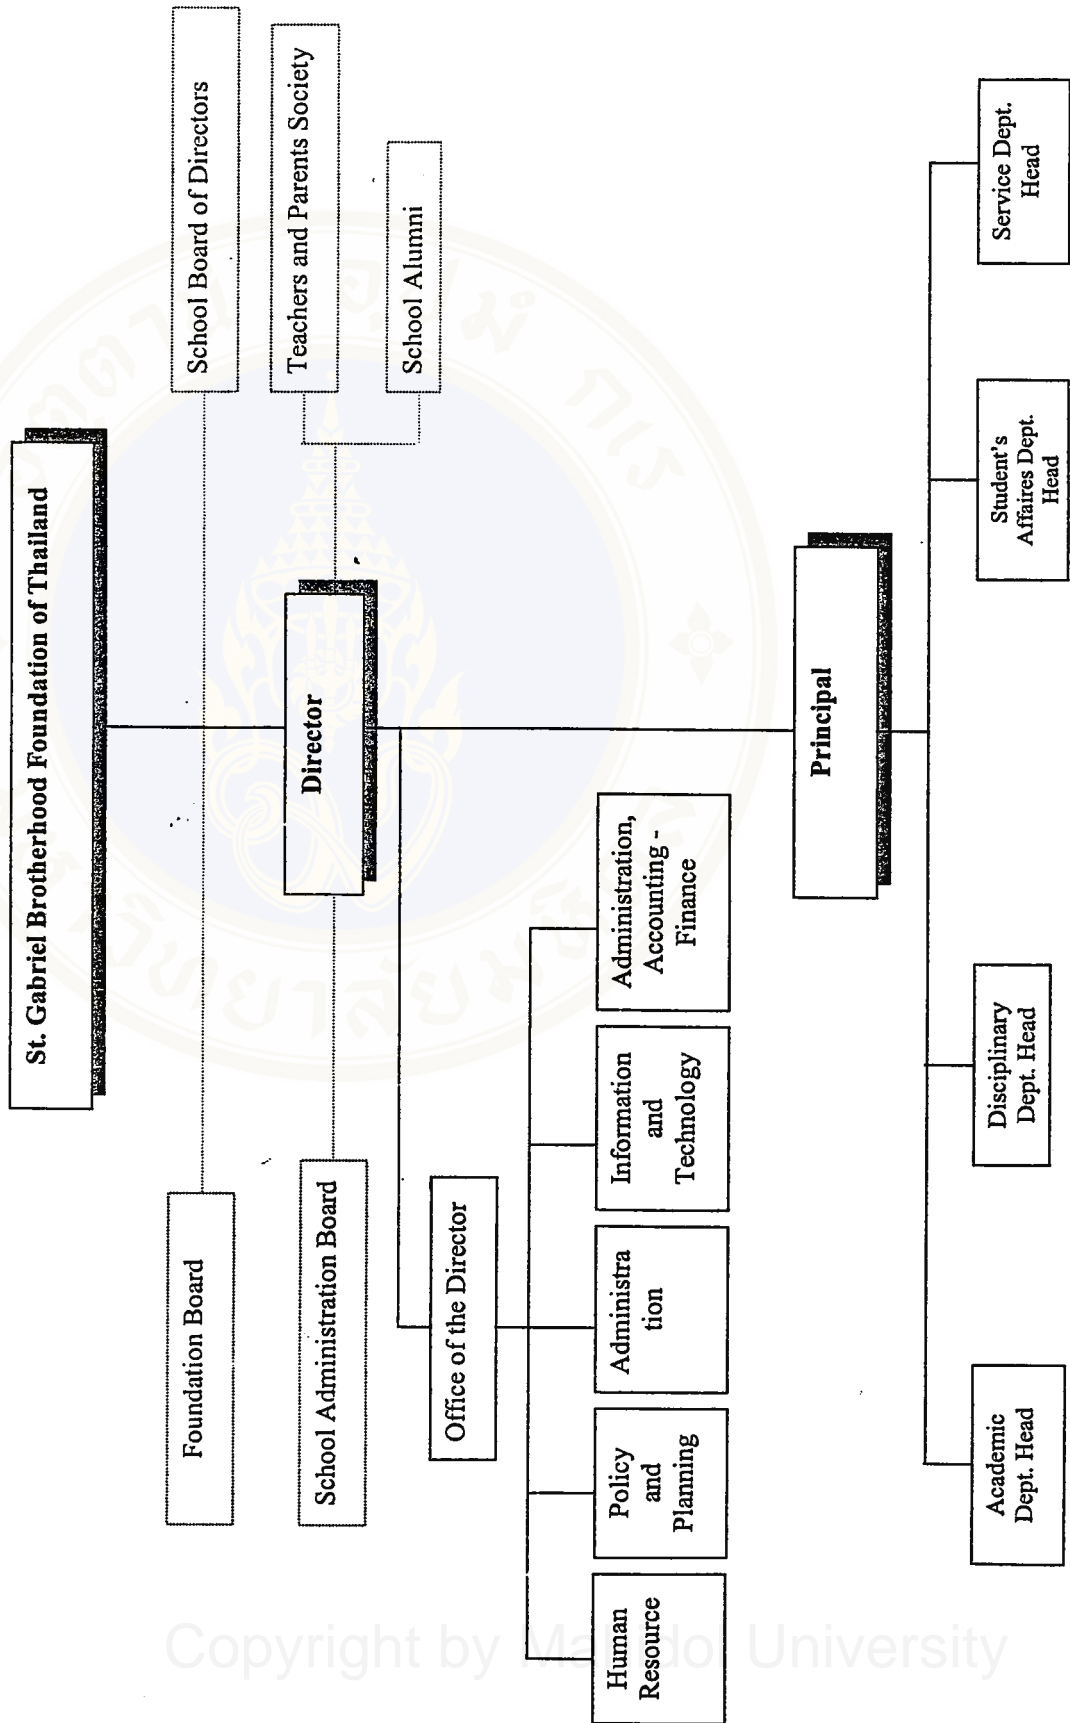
St. Gabriel Brotherhood Foundation of Thailand

School Board of Directors

Teachers and Parents Society

School Alumni

Foundation Board

School Administration Board

Director

Principal

Office of the Director

Human Resource

Policy and Planning

Administra tion

Information and Technology

Administration, Accounting - Finance

Academic Dept. Head

Disciplinary Dept. Head

Student's Affaires Dept. Head

Service Dept. Head

Copyright by Mahidol University